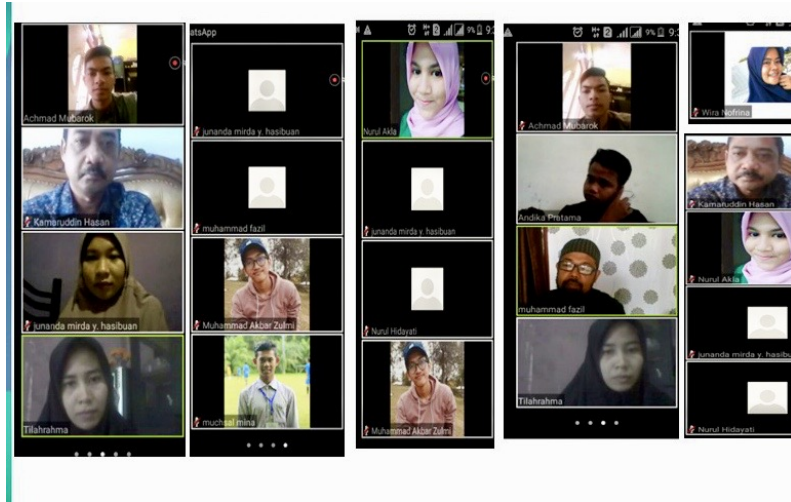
Achmad Mubarok
Kamaruddin Hasan
junanda mirda y. hasibuan
Tilahrahma

atsApp
junanda mirda y. hasibuan
muhammad fazil
Muhammad Akbar Zulmi
muchsal mina

Nurul Akla
junanda mirda y. hasibuan
Nurul Hidayati
Muhammad Akbar Zulmi

Achmad Mubarok
Andika Pratama
muhammad fazil
Tilahrahma

Wira Nofrina
Kamaruddin Hasan
Nurul Akla
junanda mirda y. hasibu
Nurul Hidayati